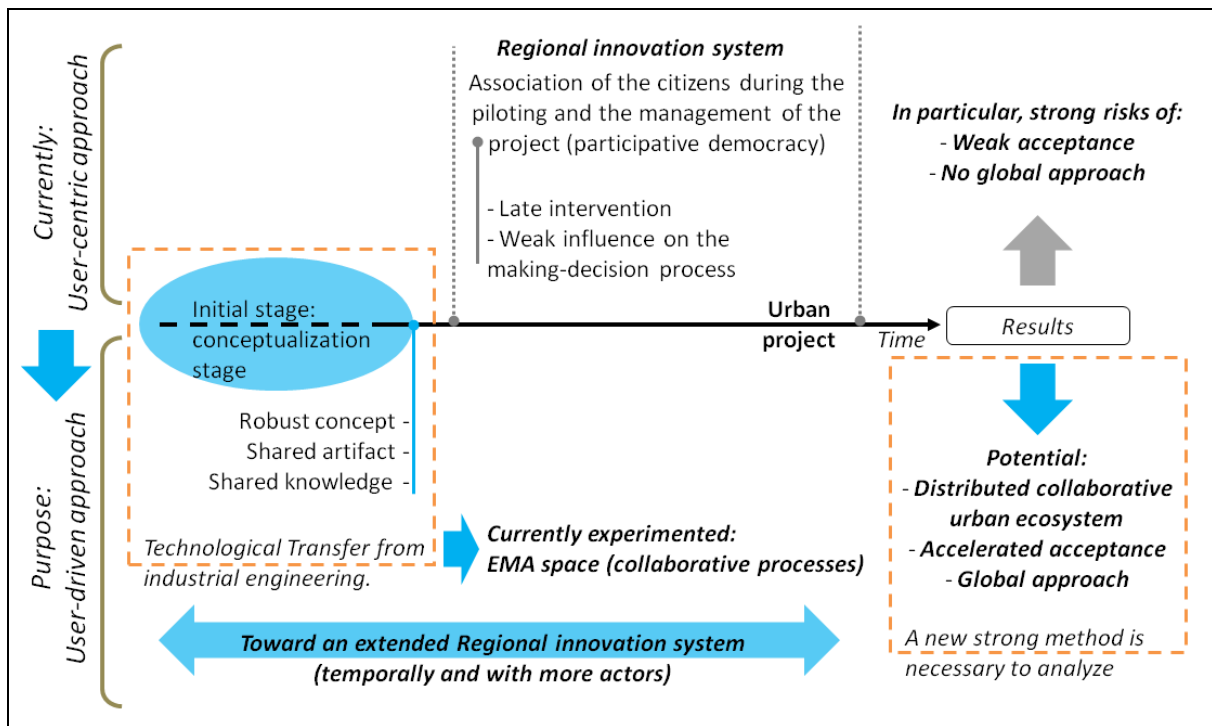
Currently: User-centric approach

Regional innovation system

Association of the citizens during the piloting and the management of the project (participative democracy)

- Late intervention
- Weak influence on the making-decision process

In particular, strong risks of:
- Weak acceptance
- No global approach

Initial stage: conceptualization stage

Urban project

Time

Results

Purpose: User-driven approach

Robust concept -
Shared artifact -
Shared knowledge -

Potential:
- Distributed collaborative urban ecosystem
- Accelerated acceptance
- Global approach

Technological Transfer from industrial engineering.

Currently experimented: EMA space (collaborative processes)

Toward an extended Regional innovation system (temporally and with more actors)

A new strong method is necessary to analyze